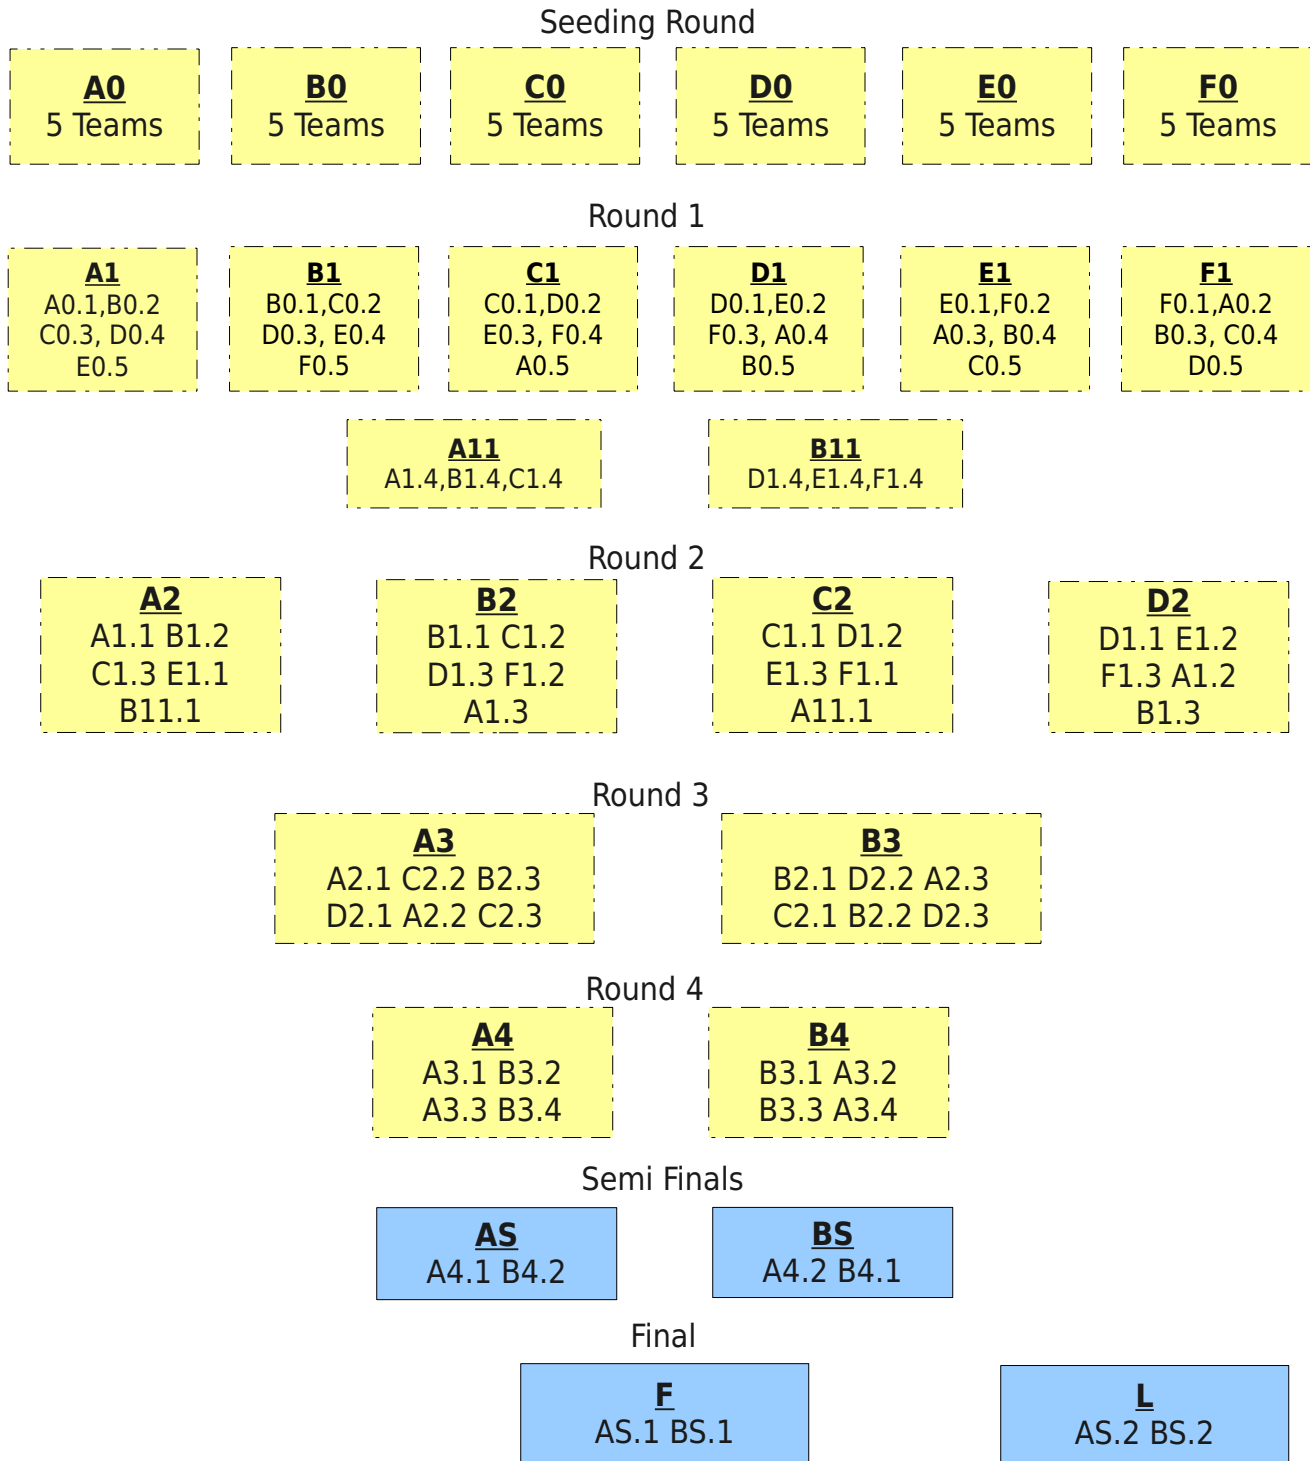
Seeding Round

A0
5 Teams

B0
5 Teams

C0
5 Teams

D0
5 Teams

E0
5 Teams

F0
5 Teams

Round 1

A1
A0.1,B0.2
C0.3, D0.4
E0.5

B1
B0.1,C0.2
D0.3, E0.4
F0.5

C1
C0.1,D0.2
E0.3, F0.4
A0.5

D1
D0.1,E0.2
F0.3, A0.4
B0.5

E1
E0.1,F0.2
A0.3, B0.4
C0.5

F1
F0.1,A0.2
B0.3, C0.4
D0.5

A11
A1.4,B1.4,C1.4

B11
D1.4,E1.4,F1.4

Round 2

A2
A1.1 B1.2
C1.3 E1.1
B11.1

B2
B1.1 C1.2
D1.3 F1.2
A1.3

C2
C1.1 D1.2
E1.3 F1.1
A11.1

D2
D1.1 E1.2
F1.3 A1.2
B1.3

Round 3

A3
A2.1 C2.2 B2.3
D2.1 A2.2 C2.3

B3
B2.1 D2.2 A2.3
C2.1 B2.2 D2.3

Round 4

A4
A3.1 B3.2
A3.3 B3.4

B4
B3.1 A3.2
B3.3 A3.4

Semi Finals

AS
A4.1 B4.2

BS
A4.2 B4.1

Final

F
AS.1 BS.1

L
AS.2 BS.2